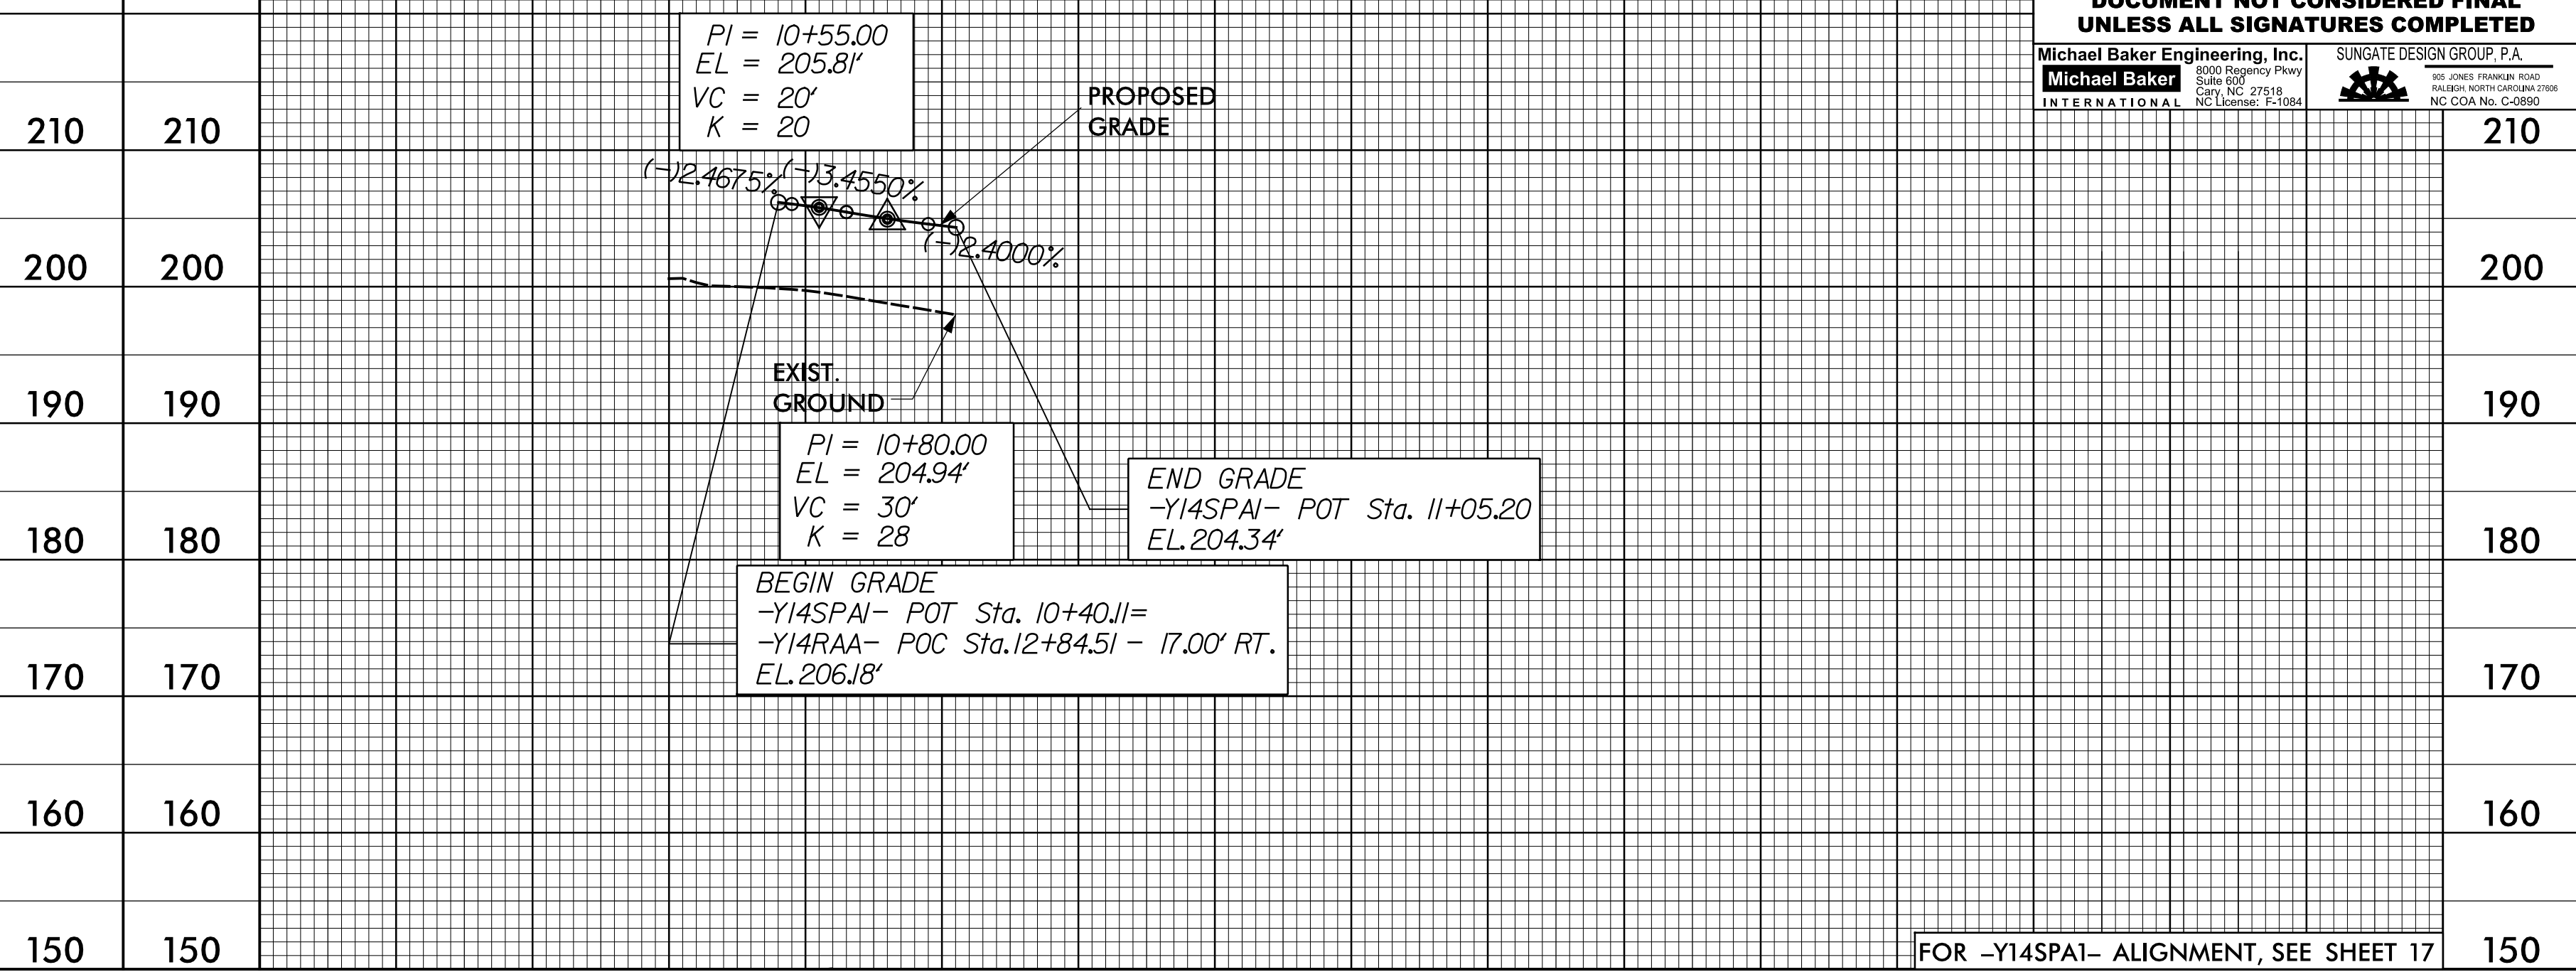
DOCUMENT NOT CONSIDERED FINAL
UNLESS ALL SIGNATURES COMPLETED

Michael Baker Engineering, Inc.
Michael Baker
INTERNATIONAL
8000 Regency Pkwy
Suite 600
Cary, NC 27518
NC License: F-1084

SUNGATE DESIGN GROUP, P.A.
905 JONES FRANKLIN ROAD
RALEIGH, NORTH CAROLINA 27606
NC COA No. C-0890

PI = 10+55.00
EL = 205.81'
VC = 20'
K = 20

PROPOSED
GRADE

(−)2.4675% (−)3.4550%

(−)2.4000%

EXIST.
GROUND

PI = 10+80.00
EL = 204.94'
VC = 30'
K = 28

END GRADE
-Y14SPA1- POT Sta. 11+05.20
EL. 204.34'

BEGIN GRADE
-Y14SPA1- POT Sta. 10+40.11=
-Y14RAA- POC Sta. 12+84.51 - 17.00' RT.
EL. 206.18'

210 210 210
200 200 200
190 190 190
180 180 180
170 170 170
160 160 160
150 150 150

FOR -Y14SPA1- ALIGNMENT, SEE SHEET 17